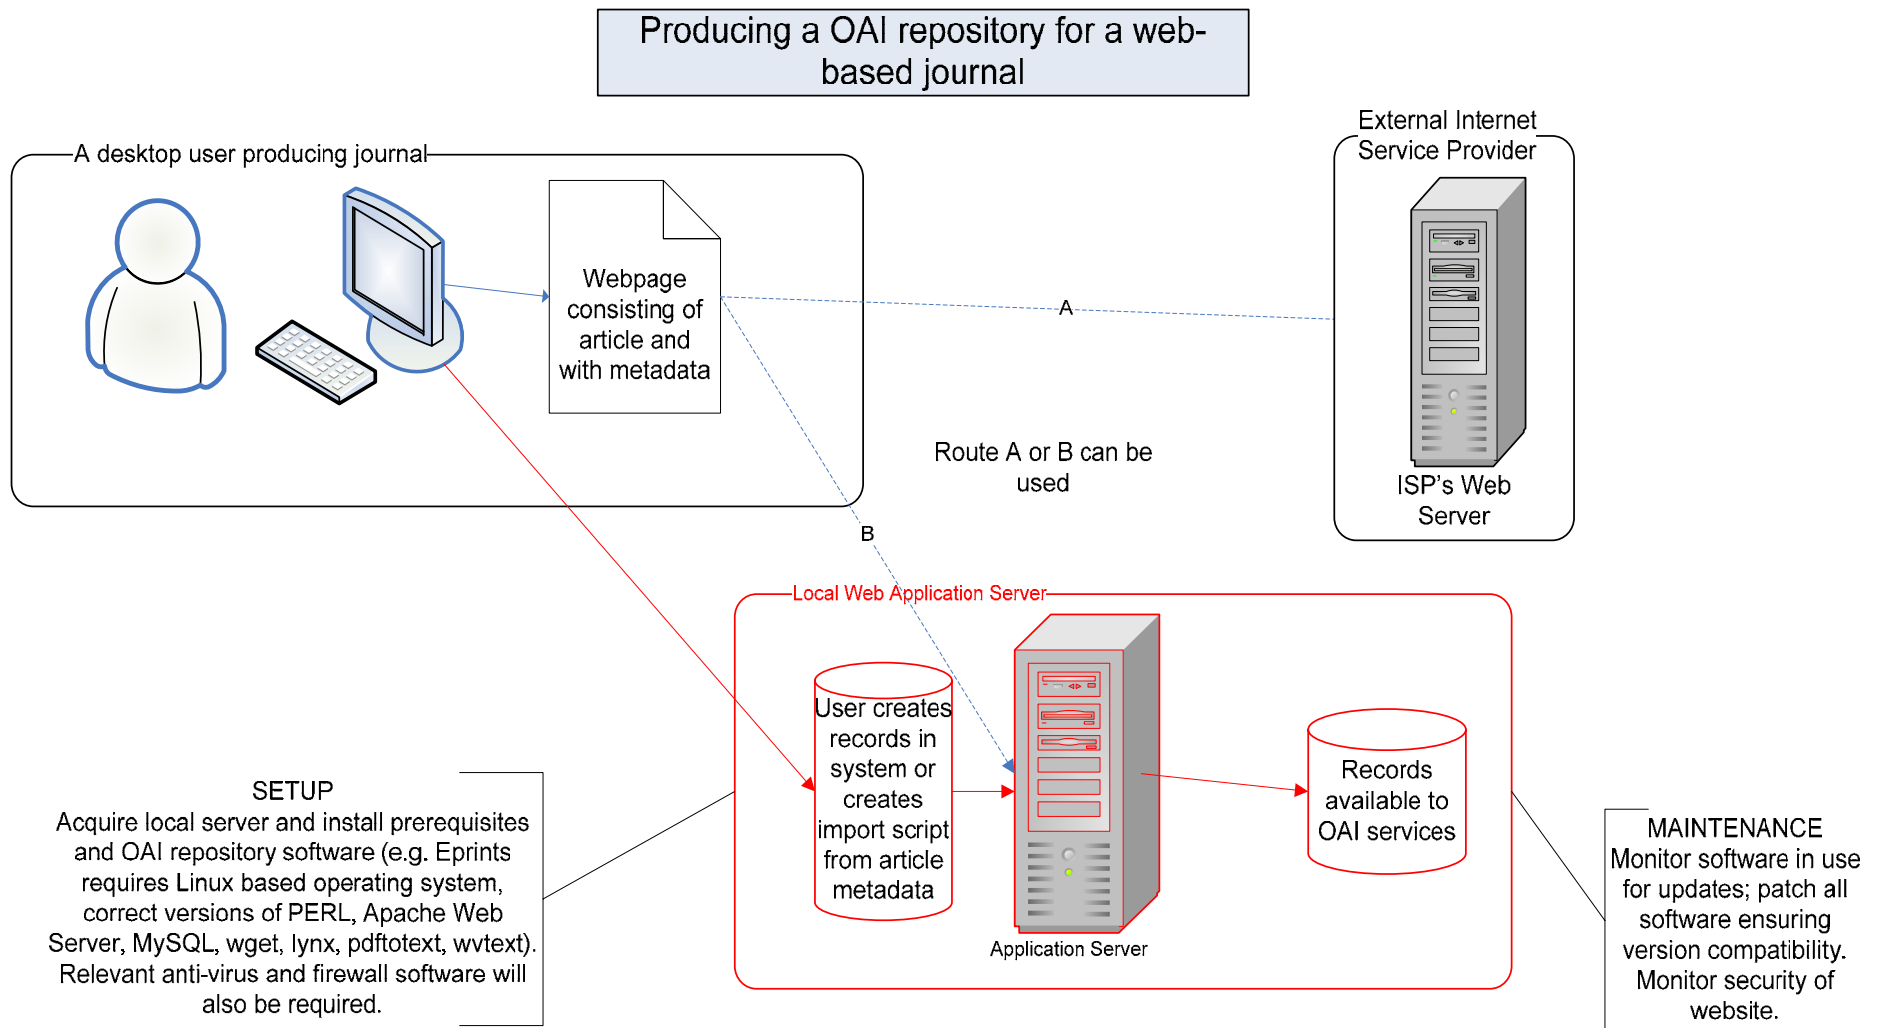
Producing a OAI repository for a web-based journal

A desktop user producing journal

Webpage consisting of article and with metadata

External Internet Service Provider

A

ISP's Web Server

Route A or B can be used

B

Local Web Application Server

User creates records in system or creates import script from article metadata

Application Server

Records available to OAI services

SETUP
Acquire local server and install prerequisites and OAI repository software (e.g. Eprints requires Linux based operating system, correct versions of PERL, Apache Web Server, MySQL, wget, lynx, pdftotext, wvtext). Relevant anti-virus and firewall software will also be required.

MAINTENANCE
Monitor software in use for updates; patch all software ensuring version compatibility. Monitor security of website.